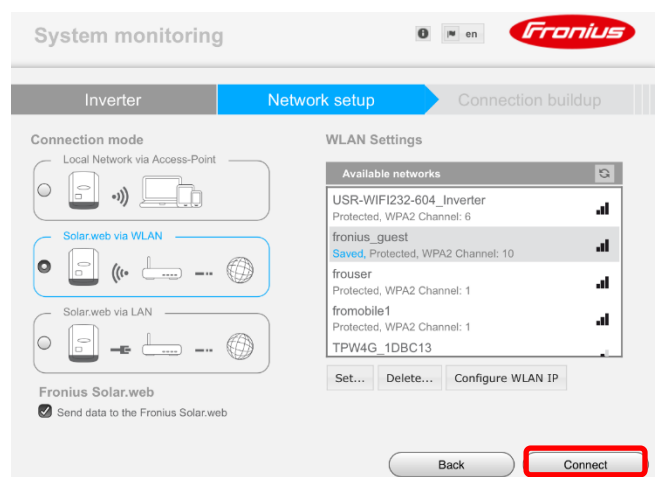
System monitoring

en

Fronius

Inverter

Network setup

Connection buildup

Connection mode

Local Network via Access-Point

Solar.web via WLAN

Solar.web via LAN

Fronius Solar.web

Send data to the Fronius Solar.web

WLAN Settings

Available networks

USR-WIFI232-604_Inverter
Protected, WPA2 Channel: 6

fronius_guest
Saved, Protected, WPA2 Channel: 10

frouser
Protected, WPA2 Channel: 1

fromobile1
Protected, WPA2 Channel: 1

TPW4G_1DBC13

Set...

Delete...

Configure WLAN IP

Back

Connect